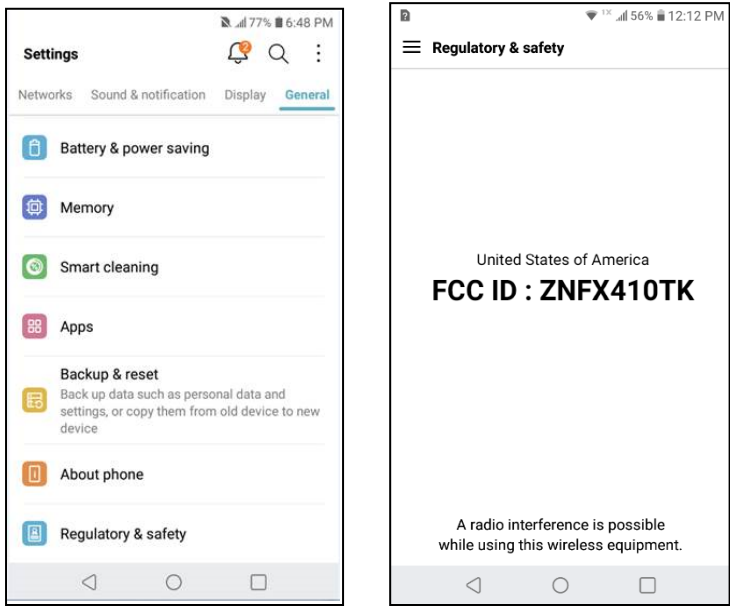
77% 6:48 PM

Settings

2

Networks Sound & notification Display General

Battery & power saving

Memory

Smart cleaning

Apps

Backup & reset
Back up data such as personal data and settings, or copy them from old device to new device

About phone

Regulatory & safety

1X 56% 12:12 PM

Regulatory & safety

United States of America
FCC ID : ZNFX410TK

A radio interference is possible while using this wireless equipment.